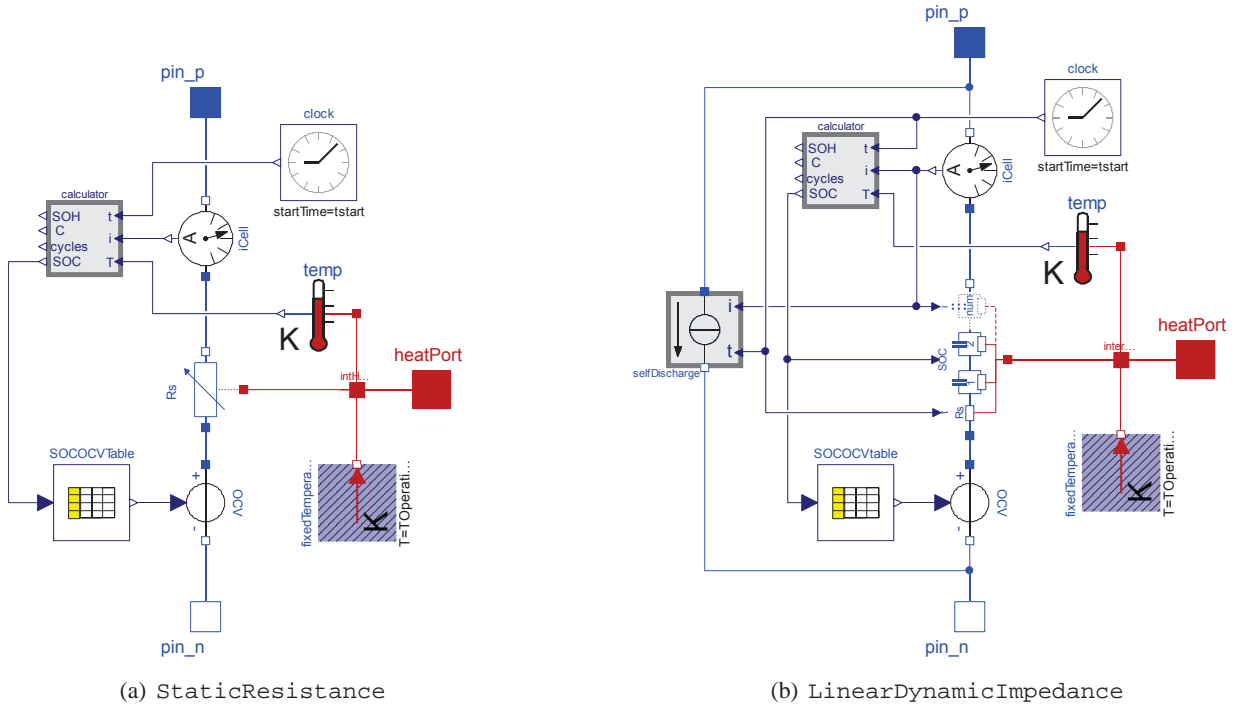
pin_p
clock
calculator
SOH t
C
i
cycles
SOC T
A
iCell
startTime=tstart
temp
K
Rs
intH...
heatPort
SOCOCVTable
+
-
OCV
fixedTempera...
K
T=TOperati...
pin_n

(a) StaticResistance

pin_p
clock
calculator
SOH t
C
i
cycles
SOC T
A
iCell
startTime=tstart
temp
K
i
t
selfDischarge
num
SOC
Rs
inter...
heatPort
fixedTempera...
K
T=TOperati...
SOCOCVtable
+
-
OCV
pin_n

(b) LinearDynamicImpedance